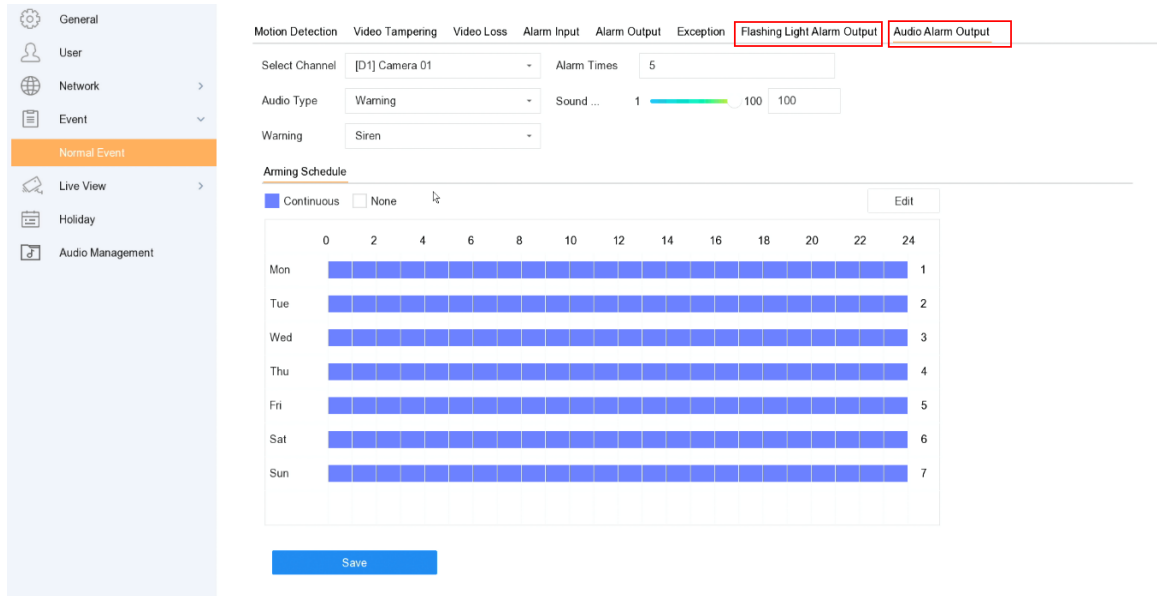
General
User
Network
Event
Normal Event
Live View
Holiday
Audio Management

Motion Detection | Video Tampering | Video Loss | Alarm Input | Alarm Output | Exception | Flashing Light Alarm Output | Audio Alarm Output

Select Channel [D1] Camera 01
Alarm Times 5
Audio Type Warning
Sound ... 1 100 100
Warning Siren

Arming Schedule

Continuous None Edit

| | 0 | 2 | 4 | 6 | 8 | 10 | 12 | 14 | 16 | 18 | 20 | 22 | 24 |
|---|---|---|---|---|---|---|---|---|---|---|---|---|---|
| Mon | | | | | | | | | | | | | 1 |
| Tue | | | | | | | | | | | | | 2 |
| Wed | | | | | | | | | | | | | 3 |
| Thu | | | | | | | | | | | | | 4 |
| Fri | | | | | | | | | | | | | 5 |
| Sat | | | | | | | | | | | | | 6 |
| Sun | | | | | | | | | | | | | 7 |

Save